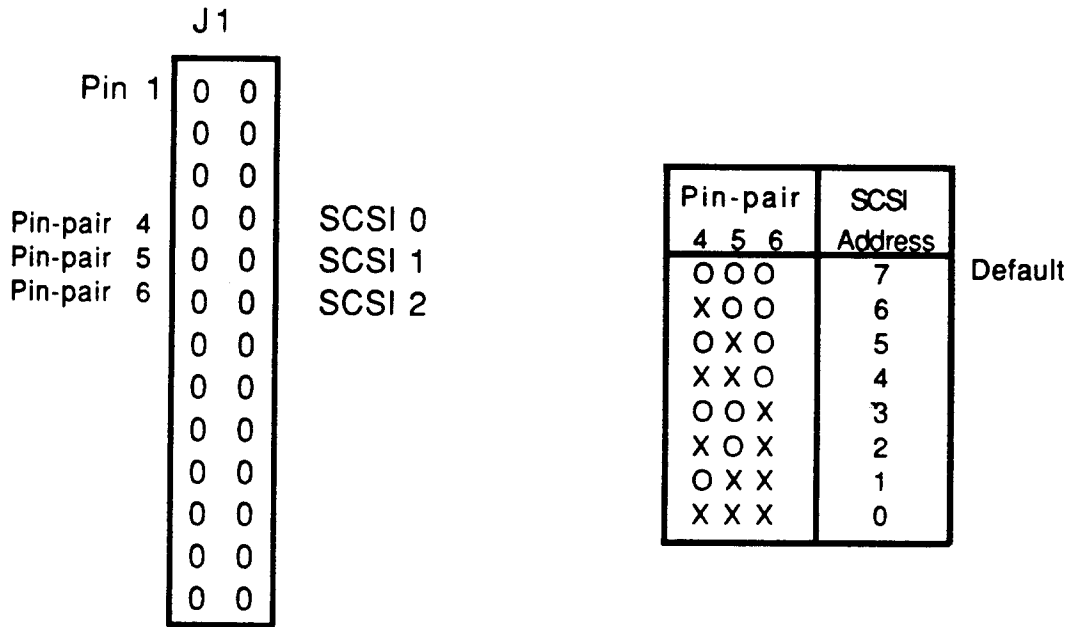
J1

Pin 1

| 0 | 0 |
|---|---|
| 0 | 0 |
| 0 | 0 |
| 0 | 0 |
| 0 | 0 |
| 0 | 0 |
| 0 | 0 |
| 0 | 0 |
| 0 | 0 |
| 0 | 0 |
| 0 | 0 |
| 0 | 0 |
| 0 | 0 |

Pin-pair 4 SCSI 0
Pin-pair 5 SCSI 1
Pin-pair 6 SCSI 2

| Pin-pair 4 5 6 | SCSI Address | |
|---|---|---|
| O O O | 7 | Default |
| X O O | 6 | |
| O X O | 5 | |
| X X O | 4 | |
| O O X | 3 | |
| X O X | 2 | |
| O X X | 1 | |
| X X X | 0 | |